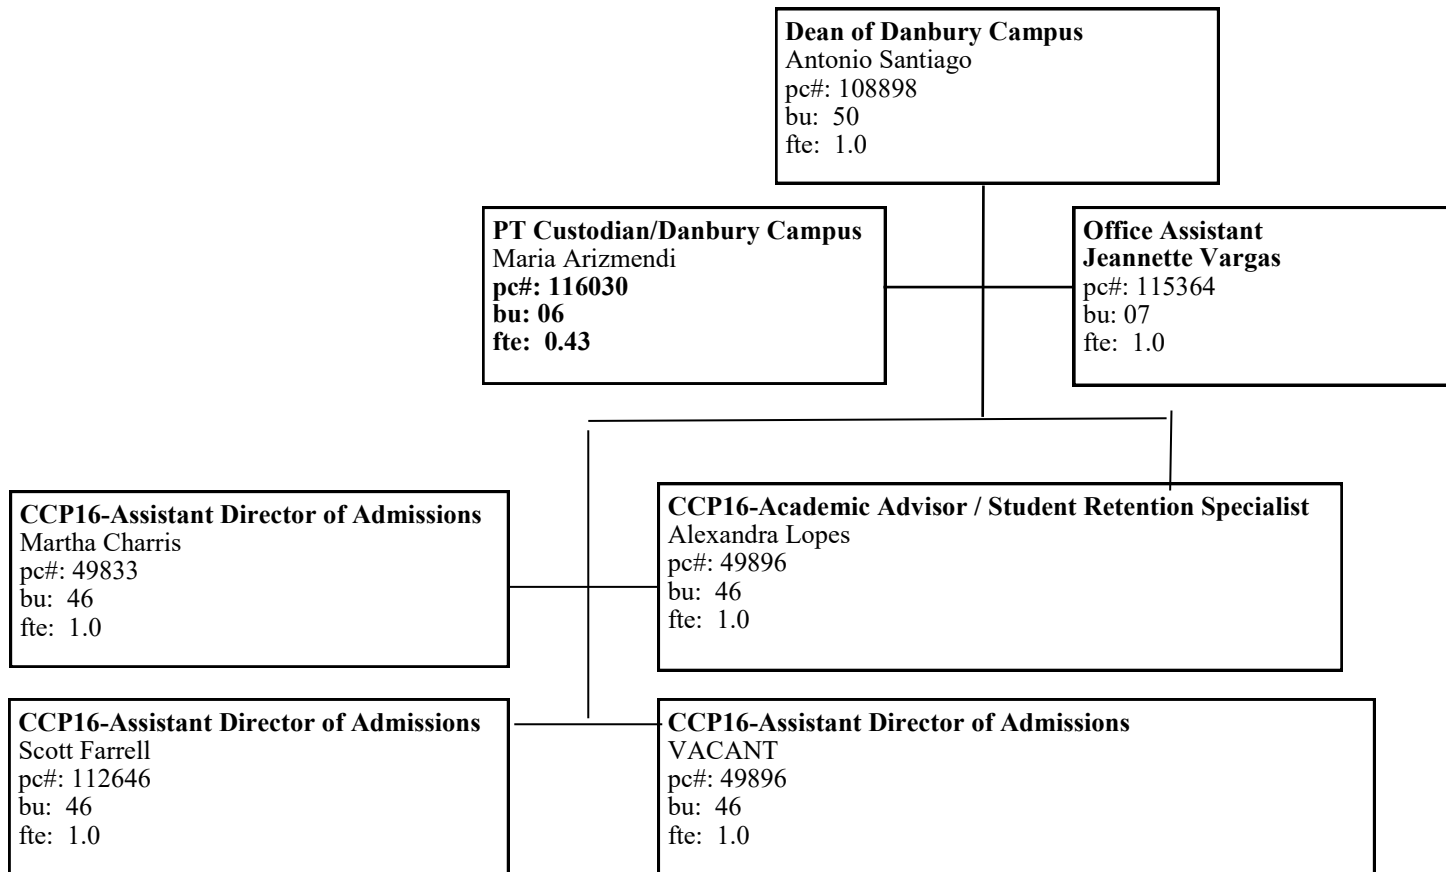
**Dean of Danbury Campus**
Antonio Santiago
pc#: 108898
bu: 50
fte: 1.0

**PT Custodian/Danbury Campus**
Maria Arizmendi
**pc#: 116030**
**bu: 06**
**fte: 0.43**

**Office Assistant**
**Jeannette Vargas**
pc#: 115364
bu: 07
fte: 1.0

**CCP16-Assistant Director of Admissions**
Martha Charris
pc#: 49833
bu: 46
fte: 1.0

**CCP16-Academic Advisor / Student Retention Specialist**
Alexandra Lopes
pc#: 49896
bu: 46
fte: 1.0

**CCP16-Assistant Director of Admissions**
Scott Farrell
pc#: 112646
bu: 46
fte: 1.0

**CCP16-Assistant Director of Admissions**
VACANT
pc#: 49896
bu: 46
fte: 1.0